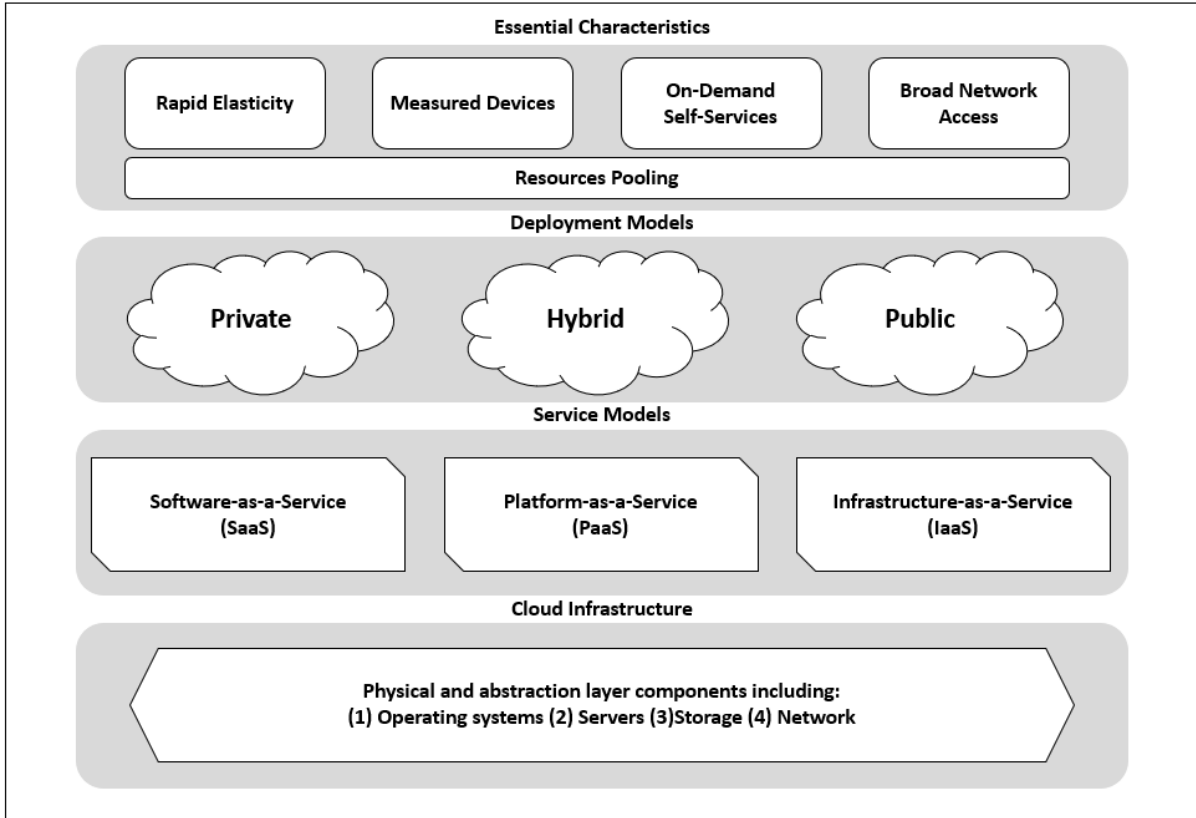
Essential Characteristics

Rapid Elasticity

Measured Devices

On-Demand Self-Services

Broad Network Access

Resources Pooling

Deployment Models

Private

Hybrid

Public

Service Models

Software-as-a-Service (SaaS)

Platform-as-a-Service (PaaS)

Infrastructure-as-a-Service (IaaS)

Cloud Infrastructure

Physical and abstraction layer components including: (1) Operating systems (2) Servers (3)Storage (4) Network